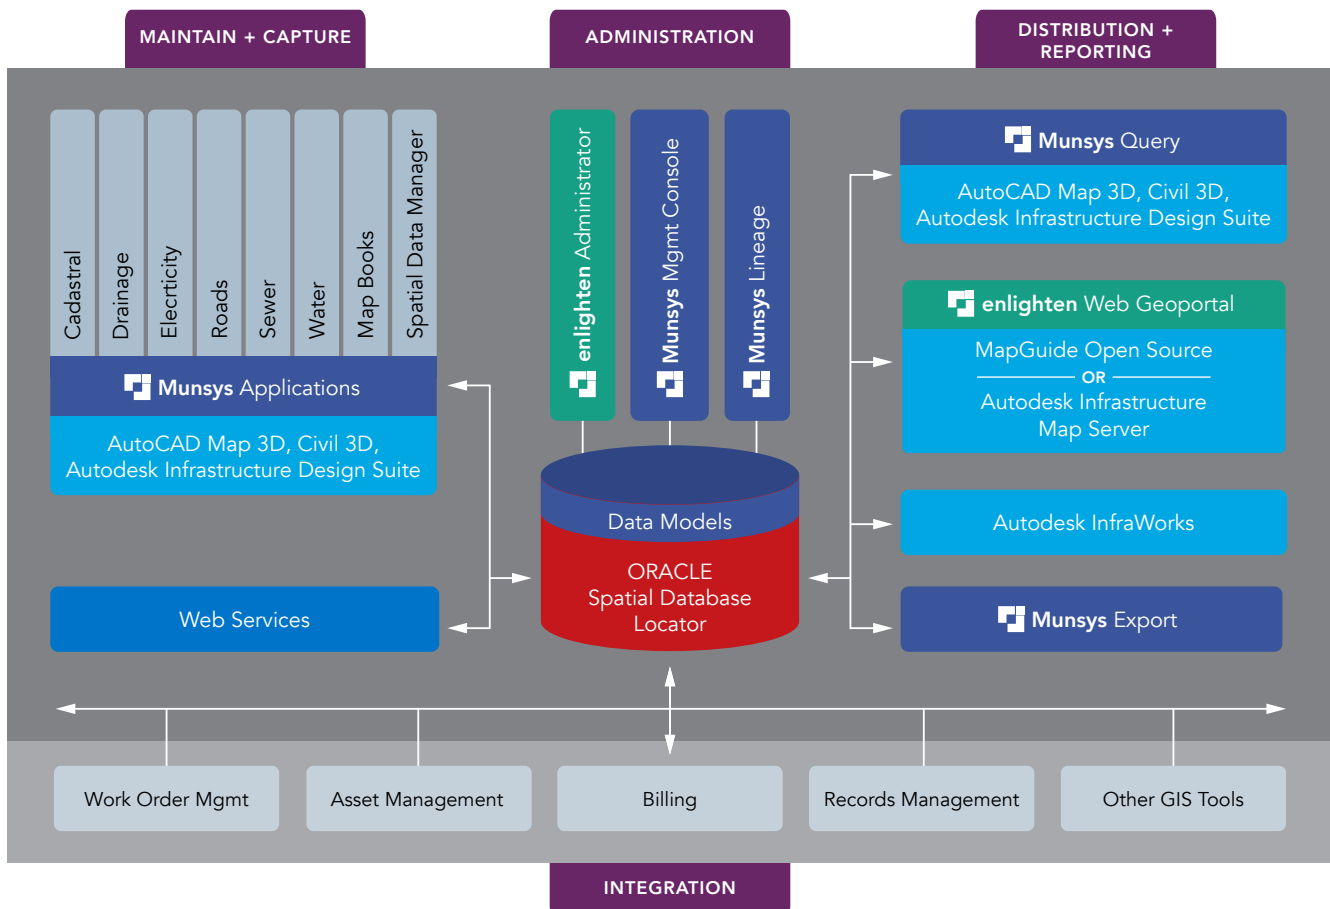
MAINTAIN + CAPTURE

ADMINISTRATION

DISTRIBUTION + REPORTING

Cadastral

Drainage

Electricity

Roads

Sewer

Water

Map Books

Spatial Data Manager

Munsys Applications

AutoCAD Map 3D, Civil 3D, Autodesk Infrastructure Design Suite

Web Services

enlighten Administrator

Munsys Mgmt Console

Munsys Lineage

Data Models

ORACLE Spatial Database Locator

Munsys Query

AutoCAD Map 3D, Civil 3D, Autodesk Infrastructure Design Suite

enlighten Web Geoportal

MapGuide Open Source

OR

Autodesk Infrastructure Map Server

Autodesk InfraWorks

Munsys Export

Work Order Mgmt

Asset Management

Billing

Records Management

Other GIS Tools

INTEGRATION